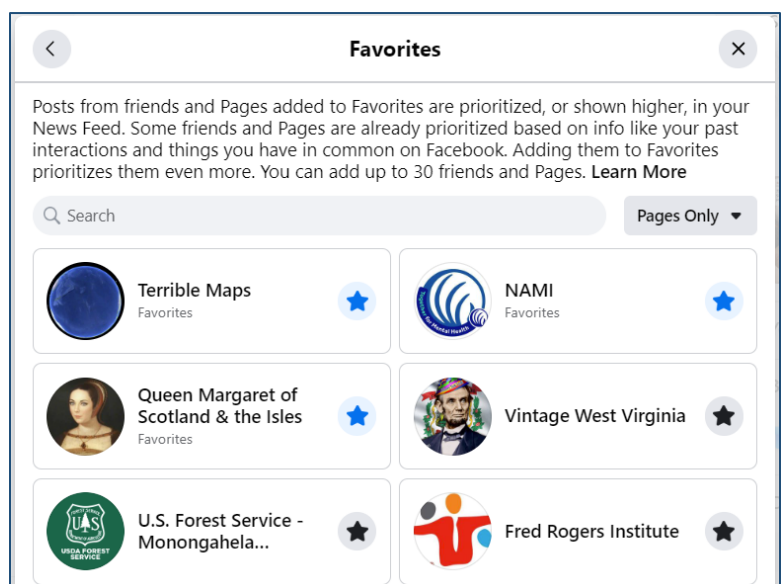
Favorites

Posts from friends and Pages added to Favorites are prioritized, or shown higher, in your News Feed. Some friends and Pages are already prioritized based on info like your past interactions and things you have in common on Facebook. Adding them to Favorites prioritizes them even more. You can add up to 30 friends and Pages. Learn More

Search

Pages Only

Terrible Maps
Favorites

NAMI
Favorites

Queen Margaret of Scotland & the Isles
Favorites

Vintage West Virginia

U.S. Forest Service - Monongahela...

Fred Rogers Institute